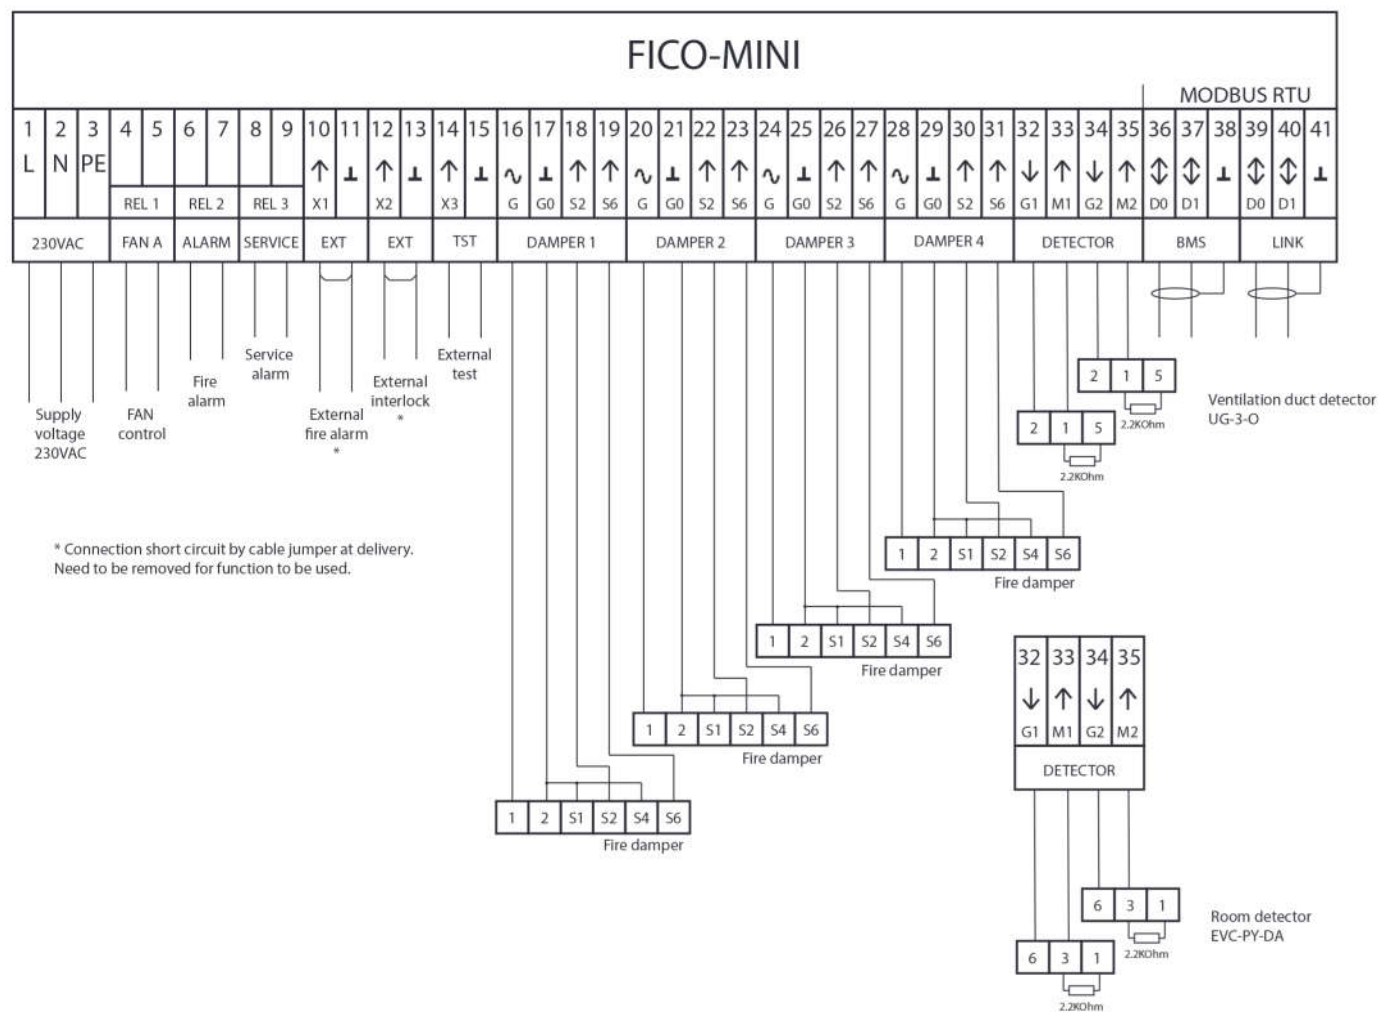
FICO-MINI

MODBUS RTU

| 1 | 2 | 3 | 4 | 5 | 6 | 7 | 8 | 9 | 10 | 11 | 12 | 13 | 14 | 15 | 16 | 17 | 18 | 19 | 20 | 21 | 22 | 23 | 24 | 25 | 26 | 27 | 28 | 29 | 30 | 31 | 32 | 33 | 34 | 35 | 36 | 37 | 38 | 39 | 40 | 41 |
|---|---|---|---|---|---|---|---|---|---|---|---|---|---|---|---|---|---|---|---|---|---|---|---|---|---|---|---|---|---|---|---|---|---|---|---|---|---|---|---|---|
| L | N | PE | | | | | | | ↑ | ⊥ | ↑ | ⊥ | ↑ | ⊥ | ∿ | ⊥ | ↑ | ↑ | ∿ | ⊥ | ↑ | ↑ | ∿ | ⊥ | ↑ | ↑ | ∿ | ⊥ | ↑ | ↑ | ↓ | ↑ | ↓ | ↑ | ⇕ | ⇕ | ⊥ | ⇕ | ⇕ | ⊥ |
| | | | REL 1 | | REL 2 | | REL 3 | | X1 | | X2 | | X3 | | G | G0 | S2 | S6 | G | G0 | S2 | S6 | G | G0 | S2 | S6 | G | G0 | S2 | S6 | G1 | M1 | G2 | M2 | D0 | D1 | | D0 | D1 | |
| 230VAC | | | FAN A | | ALARM | | SERVICE | | EXT | | EXT | | TST | | DAMPER 1 | | | | DAMPER 2 | | | | DAMPER 3 | | | | DAMPER 4 | | | | DETECTOR | | | | BMS | | | LINK | | |

Supply voltage 230VAC

FAN control

Fire alarm

Service alarm

External fire alarm *

External interlock *

External test

* Connection short circuit by cable jumper at delivery. Need to be removed for function to be used.

2 1 5
2.2KOhm
Ventilation duct detector UG-3-O

2 1 5
2.2KOhm

1 2 S1 S2 S4 S6
Fire damper

1 2 S1 S2 S4 S6
Fire damper

1 2 S1 S2 S4 S6
Fire damper

1 2 S1 S2 S4 S6
Fire damper

| 32 | 33 | 34 | 35 |
|---|---|---|---|
| ↓ | ↑ | ↓ | ↑ |
| G1 | M1 | G2 | M2 |

DETECTOR

6 3 1
2.2KOhm
Room detector EVC-PY-DA

6 3 1
2.2KOhm